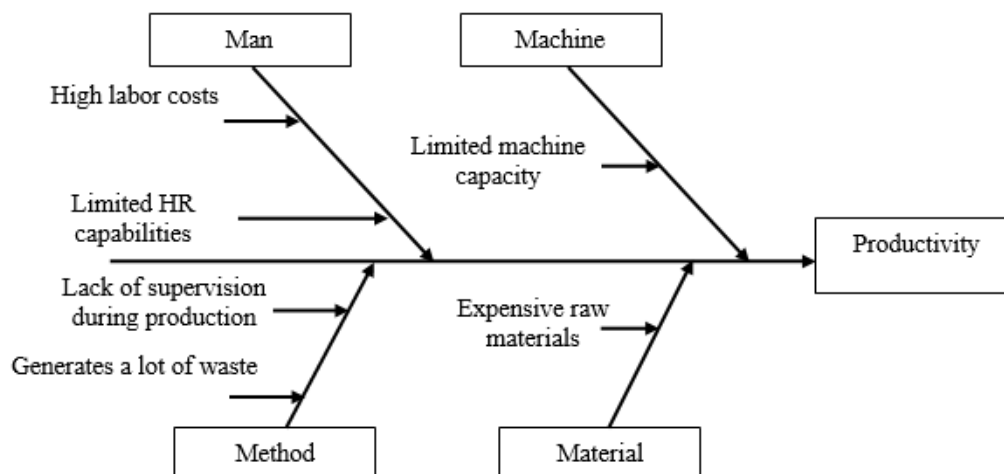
Man

Machine

High labor costs

Limited machine capacity

Limited HR capabilities

Productivity

Lack of supervision during production

Expensive raw materials

Generates a lot of waste

Method

Material